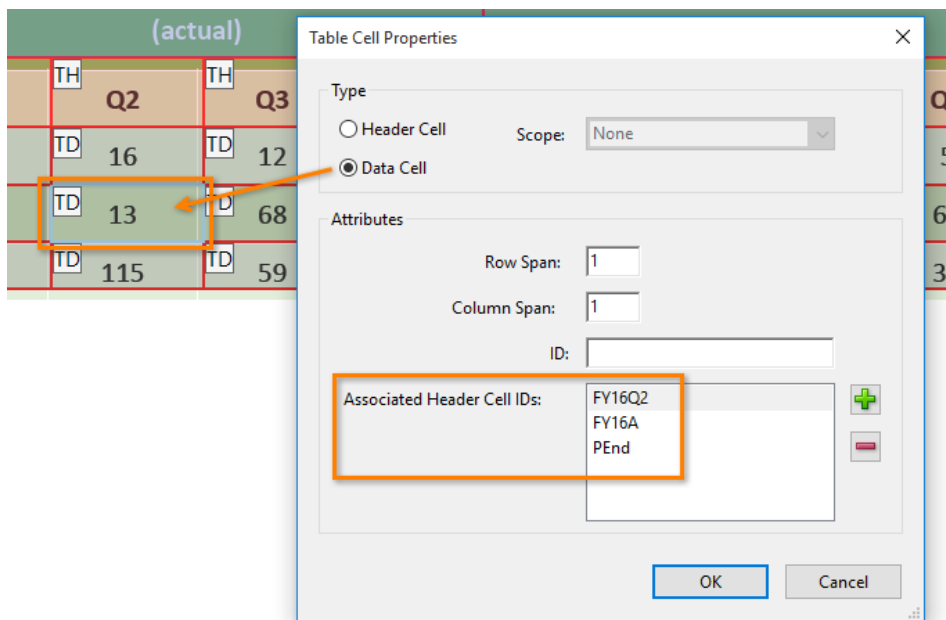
(actual)

| TH Q2 | TH Q3 |
|---|---|
| TD 16 | TD 12 |
| TD 13 | TD 68 |
| TD 115 | TD 59 |

Table Cell Properties

Type

Header Cell

Data Cell

Scope: None

Attributes

Row Span: 1

Column Span: 1

ID:

Associated Header Cell IDs:

FY16Q2
FY16A
PEnd

OK

Cancel